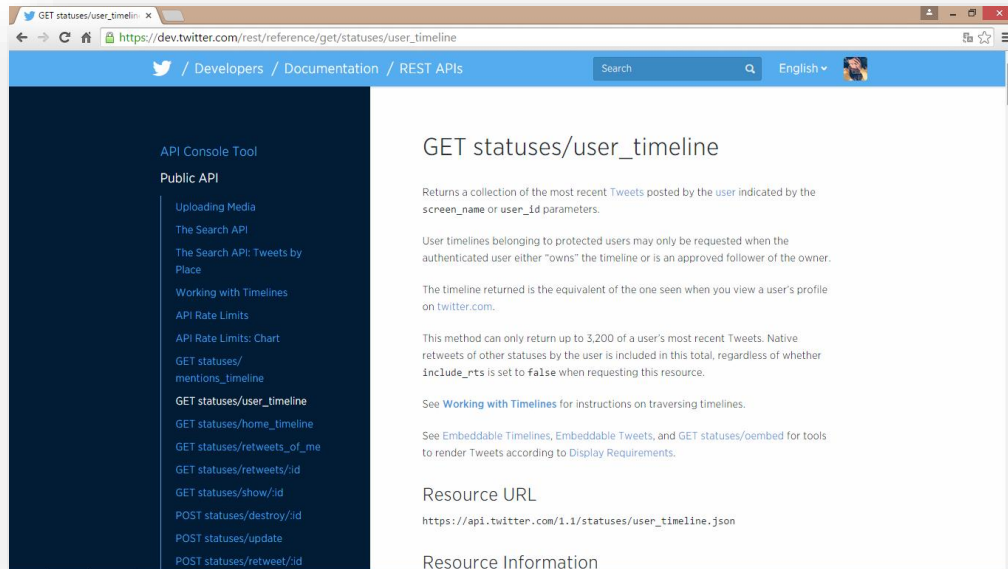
GET statuses/user_timelin ×

https://dev.twitter.com/rest/reference/get/statuses/user_timeline

/ Developers / Documentation / REST APIs

Search

English

API Console Tool

Public API

Uploading Media

The Search API

The Search API: Tweets by Place

Working with Timelines

API Rate Limits

API Rate Limits: Chart

GET statuses/ mentions_timeline

GET statuses/user_timeline

GET statuses/home_timeline

GET statuses/retweets_of_me

GET statuses/retweets/:id

GET statuses/show/:id

POST statuses/destroy/:id

POST statuses/update

POST statuses/retweet/:id

GET statuses/user_timeline

Returns a collection of the most recent Tweets posted by the user indicated by the screen_name or user_id parameters.

User timelines belonging to protected users may only be requested when the authenticated user either "owns" the timeline or is an approved follower of the owner.

The timeline returned is the equivalent of the one seen when you view a user's profile on twitter.com.

This method can only return up to 3,200 of a user's most recent Tweets. Native retweets of other statuses by the user is included in this total, regardless of whether include_rts is set to false when requesting this resource.

See Working with Timelines for instructions on traversing timelines.

See Embeddable Timelines, Embeddable Tweets, and GET statuses/oembed for tools to render Tweets according to Display Requirements.

Resource URL

https://api.twitter.com/1.1/statuses/user_timeline.json

Resource Information